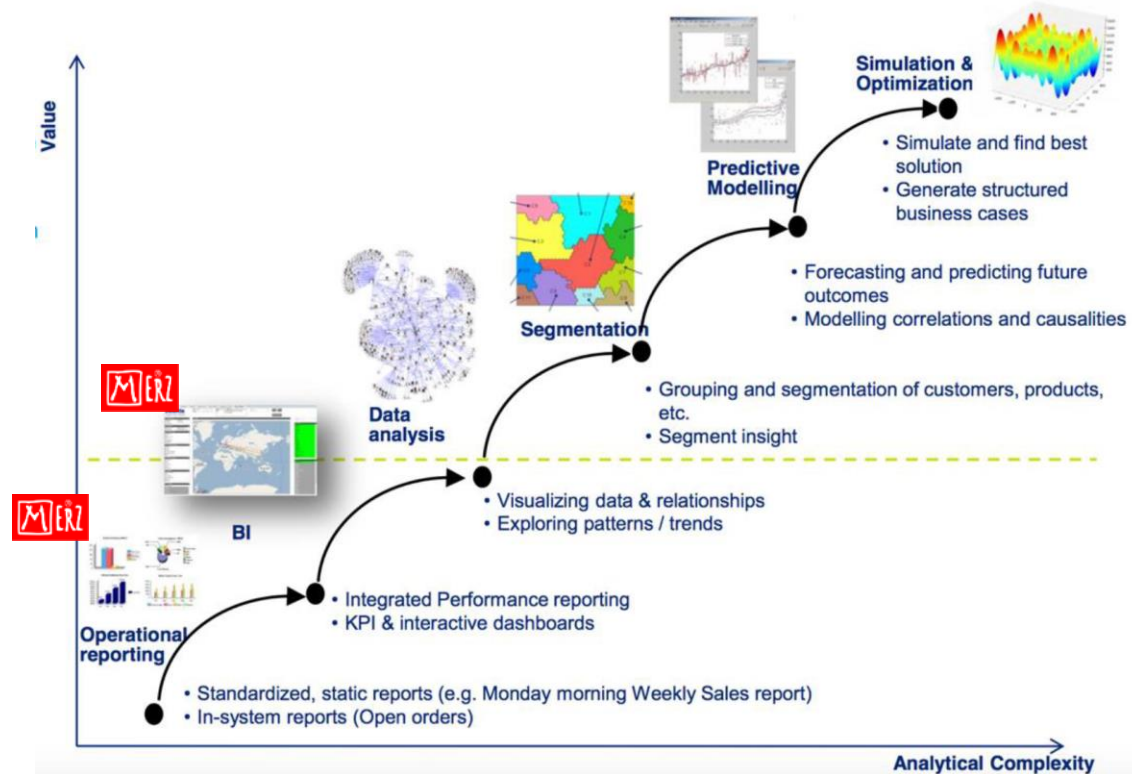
Value

Simulation & Optimization
• Simulate and find best solution
• Generate structured business cases

Predictive Modelling
• Forecasting and predicting future outcomes
• Modelling correlations and causalities

Segmentation
• Grouping and segmentation of customers, products, etc.
• Segment insight

Data analysis
• Visualizing data & relationships
• Exploring patterns / trends

MERZ

BI
• Integrated Performance reporting
• KPI & interactive dashboards

MERZ

Operational reporting
• Standardized, static reports (e.g. Monday morning Weekly Sales report)
• In-system reports (Open orders)

Analytical Complexity